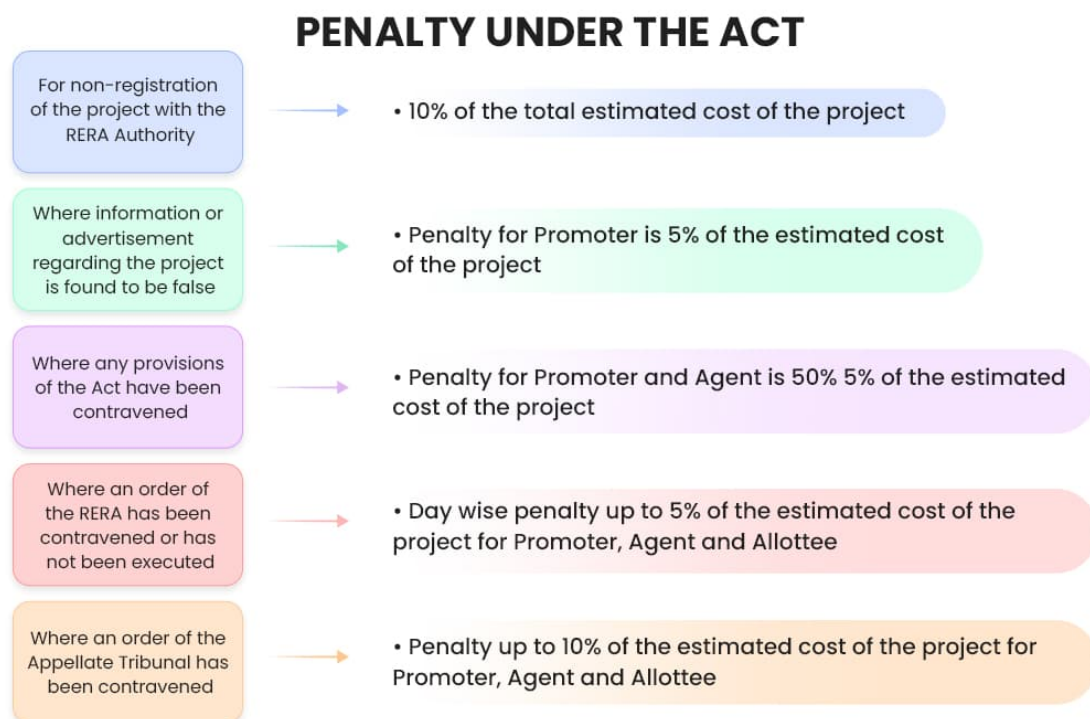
PENALTY UNDER THE ACT

For non-registration of the project with the RERA Authority

• 10% of the total estimated cost of the project

Where information or advertisement regarding the project is found to be false

• Penalty for Promoter is 5% of the estimated cost of the project

Where any provisions of the Act have been contravened

• Penalty for Promoter and Agent is 50% 5% of the estimated cost of the project

Where an order of the RERA has been contravened or has not been executed

• Day wise penalty up to 5% of the estimated cost of the project for Promoter, Agent and Allottee

Where an order of the Appellate Tribunal has been contravened

• Penalty up to 10% of the estimated cost of the project for Promoter, Agent and Allottee